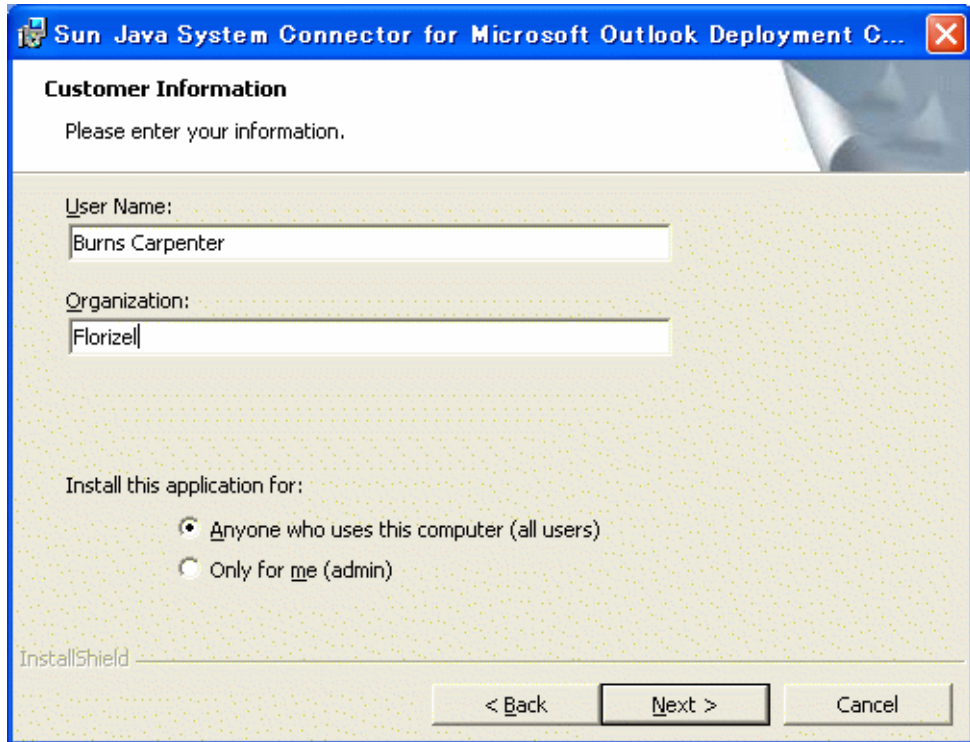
Sun Java System Connector for Microsoft Outlook Deployment C...

Customer Information

Please enter your information.

User Name:

Burns Carpenter

Organization:

Florizel

Install this application for:

Anyone who uses this computer (all users)

Only for me (admin)

InstallShield

< Back

Next >

Cancel